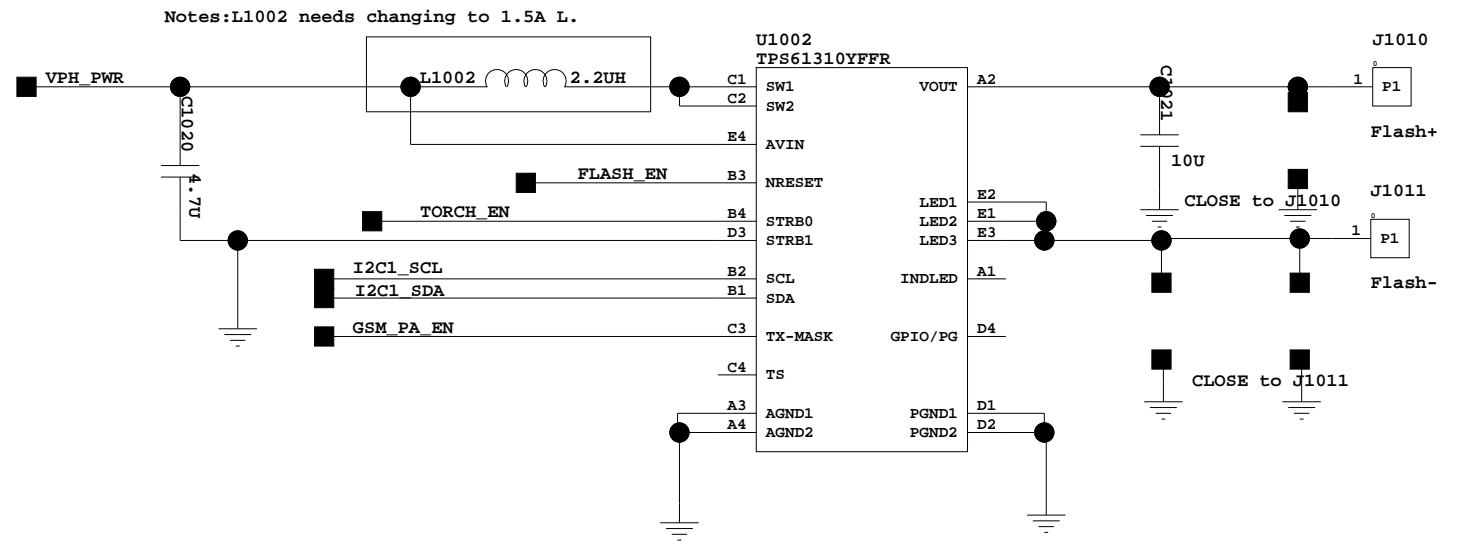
Notes:L1002 needs changing to 1.5A L.

U1002
TPS61310YFFR

J1010

VPH_PWR

C1020

L1002 2.2UH

C1 SW1
C2 SW2
E4 AVIN
B3 NRESET
B4 STRB0
D3 STRB1
B2 SCL
B1 SDA
C3 TX-MASK
C4 TS
A3 AGND1
A4 AGND2

VOUT A2
LED1 E2
LED2 E1
LED3 E3
INDLED A1
GPIO/PG D4
PGND1 D1
PGND2 D2

C1021

10U

1 P1

Flash+

4.7U

FLASH_EN

TORCH_EN

CLOSE to J1010

J1011

1 P1

I2C1_SCL

I2C1_SDA

Flash-

GSM_PA_EN

CLOSE to J1011